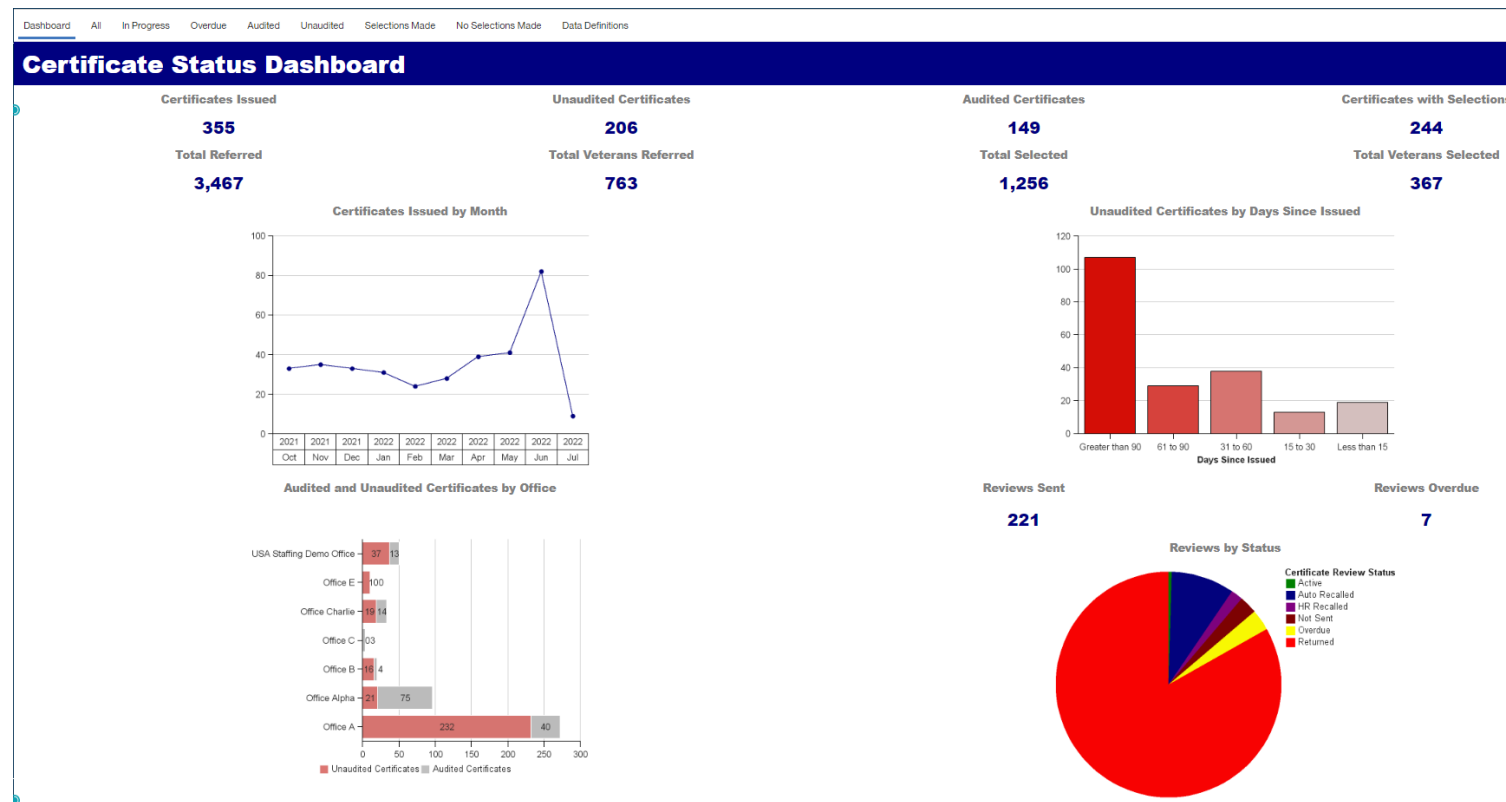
Dashboard All In Progress Overdue Audited Unaudited Selections Made No Selections Made Data Definitions

Certificate Status Dashboard

Certificates Issued
355

Unaudited Certificates
206

Audited Certificates
149

Certificates with Selections
244

Total Referred
3,467

Total Veterans Referred
763

Total Selected
1,256

Total Veterans Selected
367

Certificates Issued by Month

100
80
60
40
20
0

| 2021 | 2021 | 2021 | 2022 | 2022 | 2022 | 2022 | 2022 | 2022 | 2022 |
|---|---|---|---|---|---|---|---|---|---|
| Oct | Nov | Dec | Jan | Feb | Mar | Apr | May | Jun | Jul |

Unaudited Certificates by Days Since Issued

120
100
80
60
40
20
0

Greater than 90 61 to 90 31 to 60 15 to 30 Less than 15
Days Since Issued

Audited and Unaudited Certificates by Office

USA Staffing Demo Office 37 13
Office E 10 0
Office Charlie 19 14
Office C 0 3
Office B 16 4
Office Alpha 21 75
Office A 232 40

0 50 100 150 200 250 300

Unaudited Certificates Audited Certificates

Reviews Sent
221

Reviews Overdue
7

Reviews by Status

Certificate Review Status
Active
Auto Recalled
HR Recalled
Not Sent
Overdue
Returned